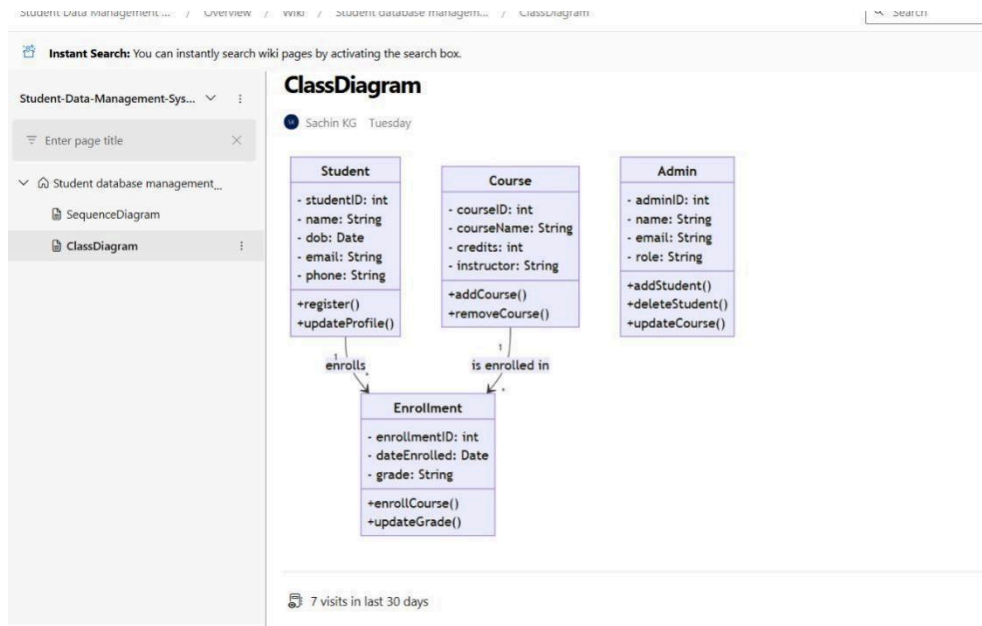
Student Data Management ... / Overview / Wiki / Student database managem... / ClassDiagram

Search

Instant Search: You can instantly search wiki pages by activating the search box.

Student-Data-Management-Sys...

Enter page title

Student database management...

SequenceDiagram

ClassDiagram

ClassDiagram

SK Sachin KG Tuesday

Student
- studentID: int
- name: String
- dob: Date
- email: String
- phone: String
+register()
+updateProfile()

Course
- courseID: int
- courseName: String
- credits: int
- instructor: String
+addCourse()
+removeCourse()

Admin
- adminID: int
- name: String
- email: String
- role: String
+addStudent()
+deleteStudent()
+updateCourse()

1
enrolls
*

1
is enrolled in
*

Enrollment
- enrollmentID: int
- dateEnrolled: Date
- grade: String
+enrollCourse()
+updateGrade()

7 visits in last 30 days